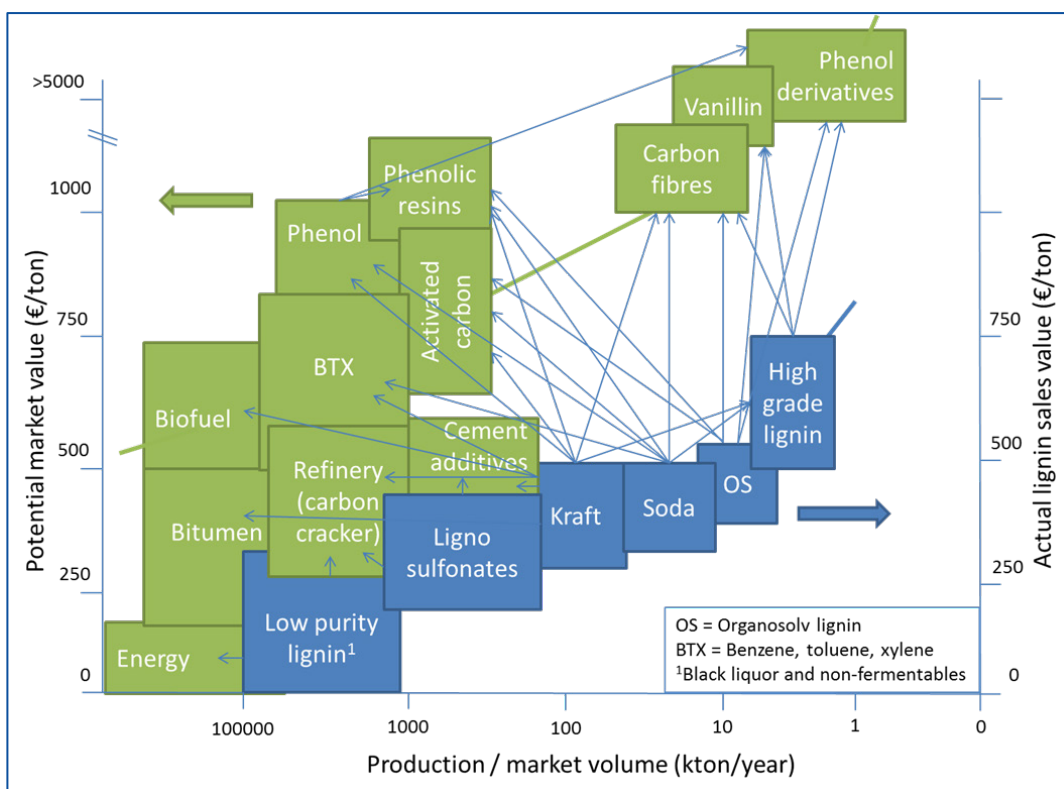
>5000

1000

750

500

250

0

Potential market value (€/ton)

Phenol derivatives

Vanillin

Carbon fibres

Phenolic resins

Phenol

Activated carbon

BTX

Biofuel

Cement additives

Refinery (carbon cracker)

Bitumen

Energy

Low purity lignin$^1$

Ligno sulfonates

Kraft

Soda

OS

High grade lignin

750

500

250

0

Actual lignin sales value (€/ton)

OS = Organosolv lignin
BTX = Benzene, toluene, xylene
$^1$Black liquor and non-fermentables

100000

1000

100

10

1

0

Production / market volume (kton/year)